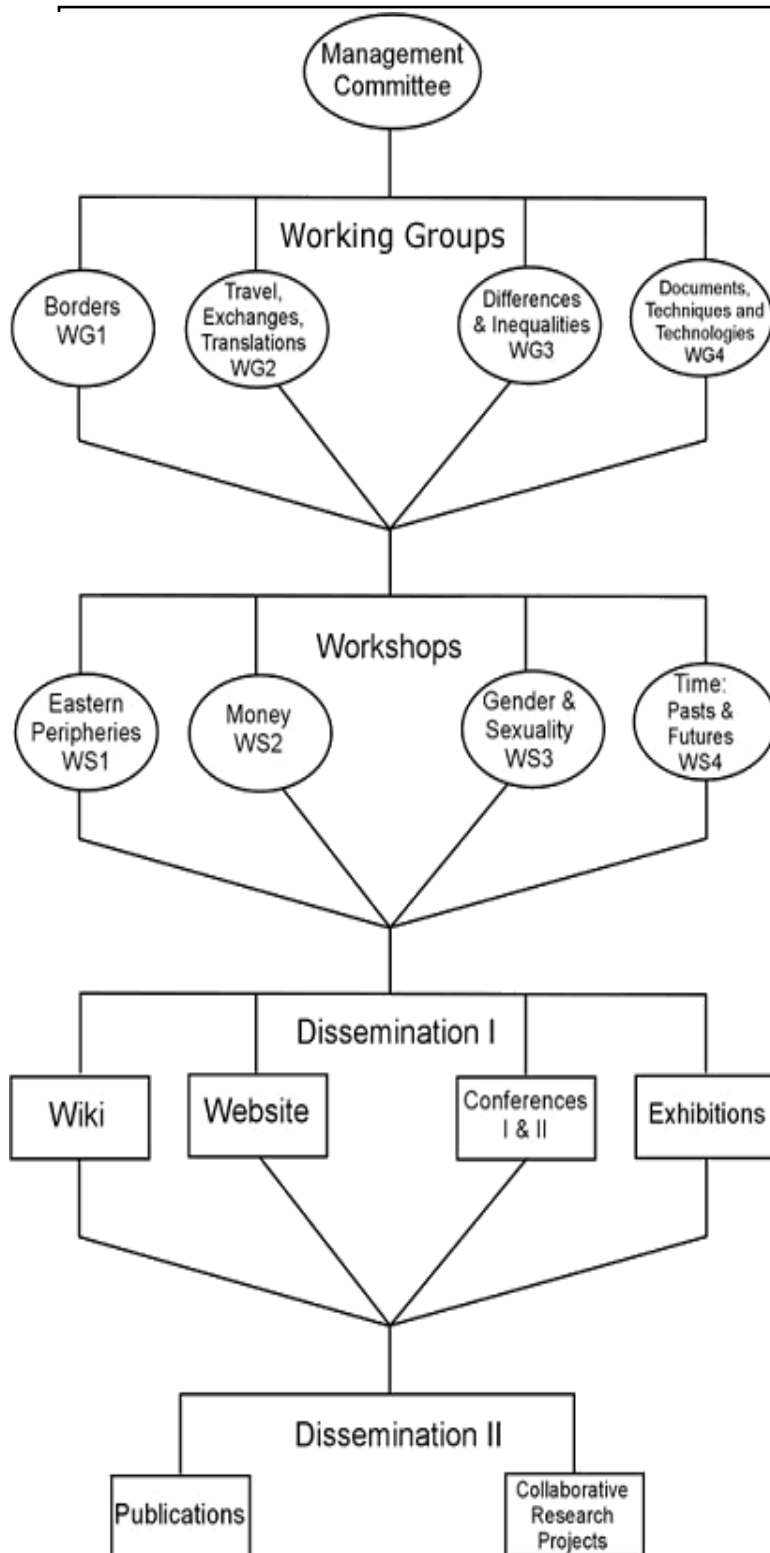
Management Committee

Working Groups

Borders WG1

Travel, Exchanges, Translations WG2

Differences & Inequalities WG3

Documents, Techniques and Technologies WG4

Workshops

Eastern Peripheries WS1

Money WS2

Gender & Sexuality WS3

Time: Pasts & Futures WS4

Dissemination I

Wiki

Website

Conferences I & II

Exhibitions

Dissemination II

Publications

Collaborative Research Projects